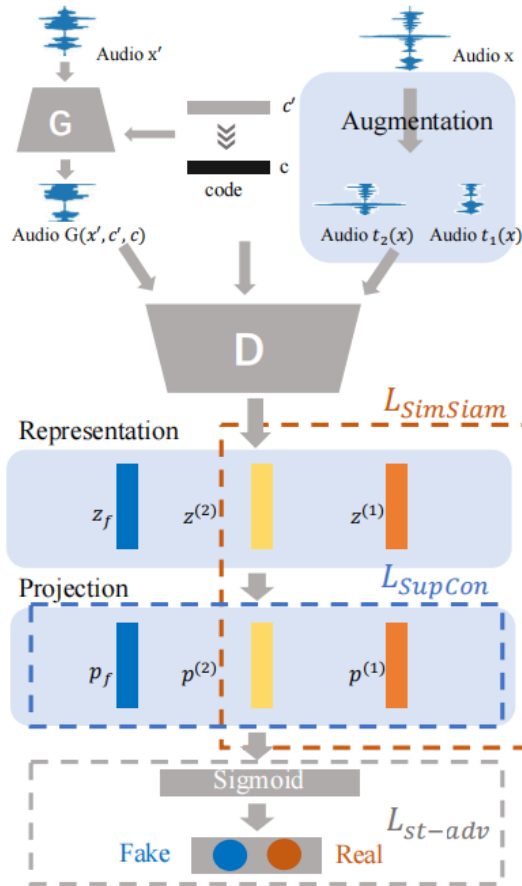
Audio $x'$

Audio x

G

$c'$

Augmentation

c

code

Audio $G(x', c', c)$

Audio $t_2(x)$

Audio $t_1(x)$

D

$L_{SimSiam}$

Representation

$z_f$

$z^{(2)}$

$z^{(1)}$

Projection

$L_{SupCon}$

$p_f$

$p^{(2)}$

$p^{(1)}$

Sigmoid

$L_{st-adv}$

Fake

Real